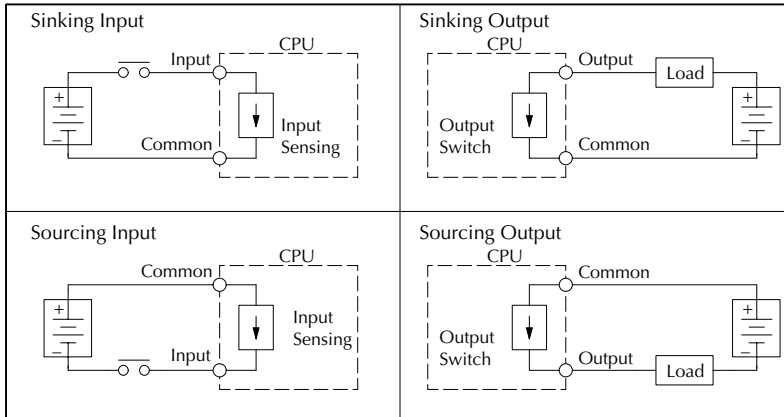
| Sinking Input | Sinking Output |
|---|---|
| CPU Input + – Common Input Sensing | CPU Output Load + – Output Switch Common |
| Sourcing Input | Sourcing Output |
| CPU Common + – Input Input Sensing | CPU Common + – Output Switch Output Load |